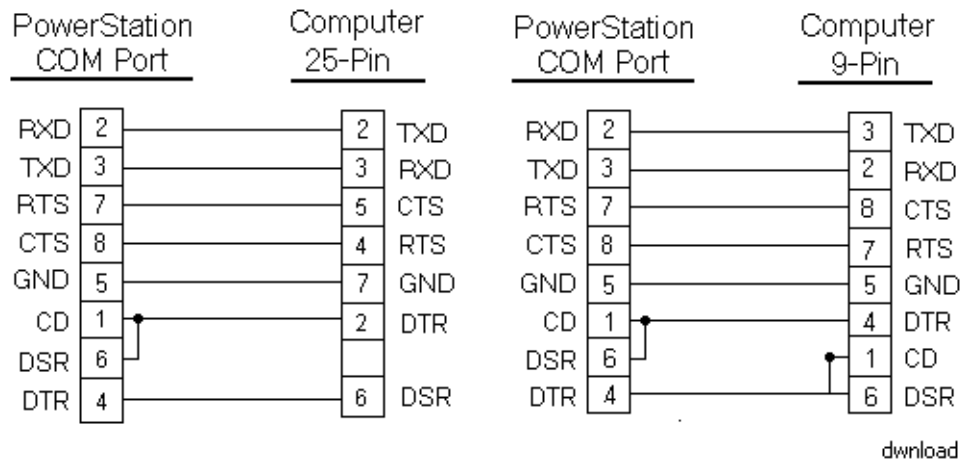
PowerStation COM Port

Computer 25-Pin

RXD 2 — 2 TXD
TXD 3 — 3 RXD
RTS 7 — 5 CTS
CTS 8 — 4 RTS
GND 5 — 7 GND
CD 1 — 2 DTR
DSR 6
DTR 4 — 6 DSR

PowerStation COM Port

Computer 9-Pin

RXD 2 — 3 TXD
TXD 3 — 2 RXD
RTS 7 — 8 CTS
CTS 8 — 7 RTS
GND 5 — 5 GND
CD 1 — 4 DTR
DSR 6 — 1 CD
DTR 4 — 6 DSR

dwnload